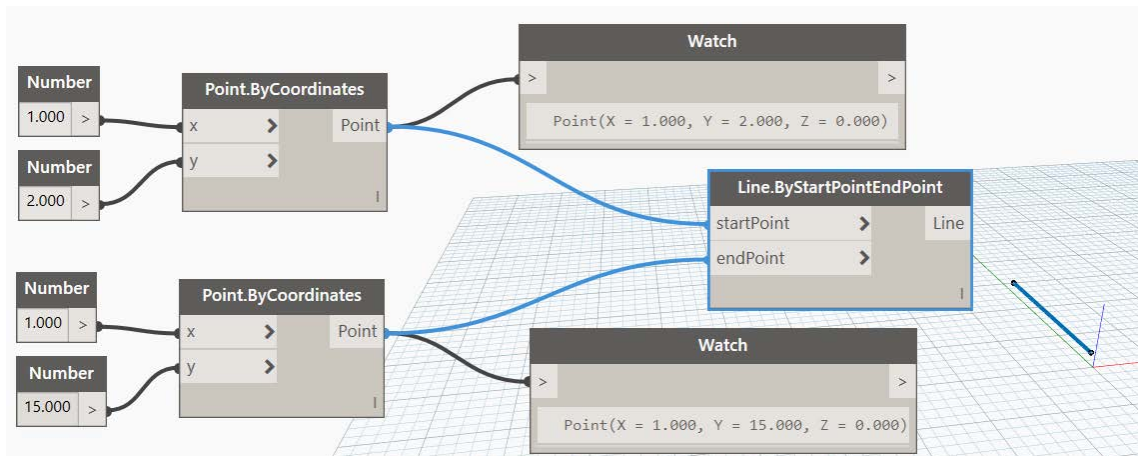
Number
1.000 >

Number
2.000 >

Point.ByCoordinates
x >
y >
Point

Watch
>
>
Point(X = 1.000, Y = 2.000, Z = 0.000)

Line.ByStartPointEndPoint
startPoint >
endPoint >
Line

Number
1.000 >

Number
15.000 >

Point.ByCoordinates
x >
y >
Point

Watch
>
>
Point(X = 1.000, Y = 15.000, Z = 0.000)